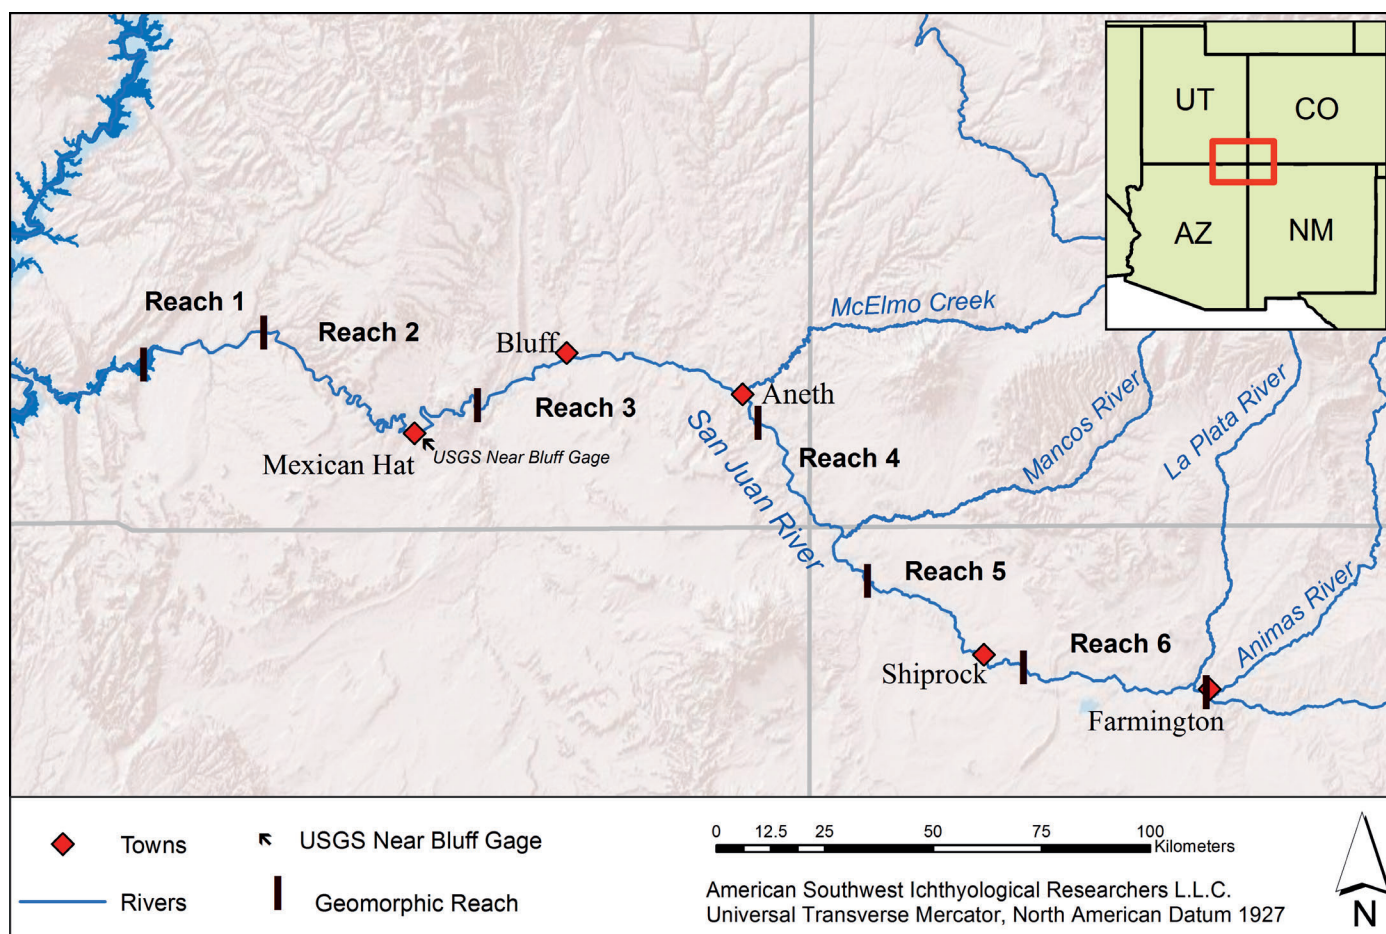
UT
CO
AZ
NM

McElmo Creek

Reach 1

Reach 2

Bluff

Reach 3

Aneth

Mexican Hat

USGS Near Bluff Gage

San Juan River

Reach 4

Mancos River

La Plata River

Reach 5

Reach 6

Animas River

Shiprock

Farmington

Towns

USGS Near Bluff Gage

Rivers

Geomorphic Reach

0 12.5 25 50 75 100 Kilometers

American Southwest Ichthyological Researchers L.L.C.
Universal Transverse Mercator, North American Datum 1927

N